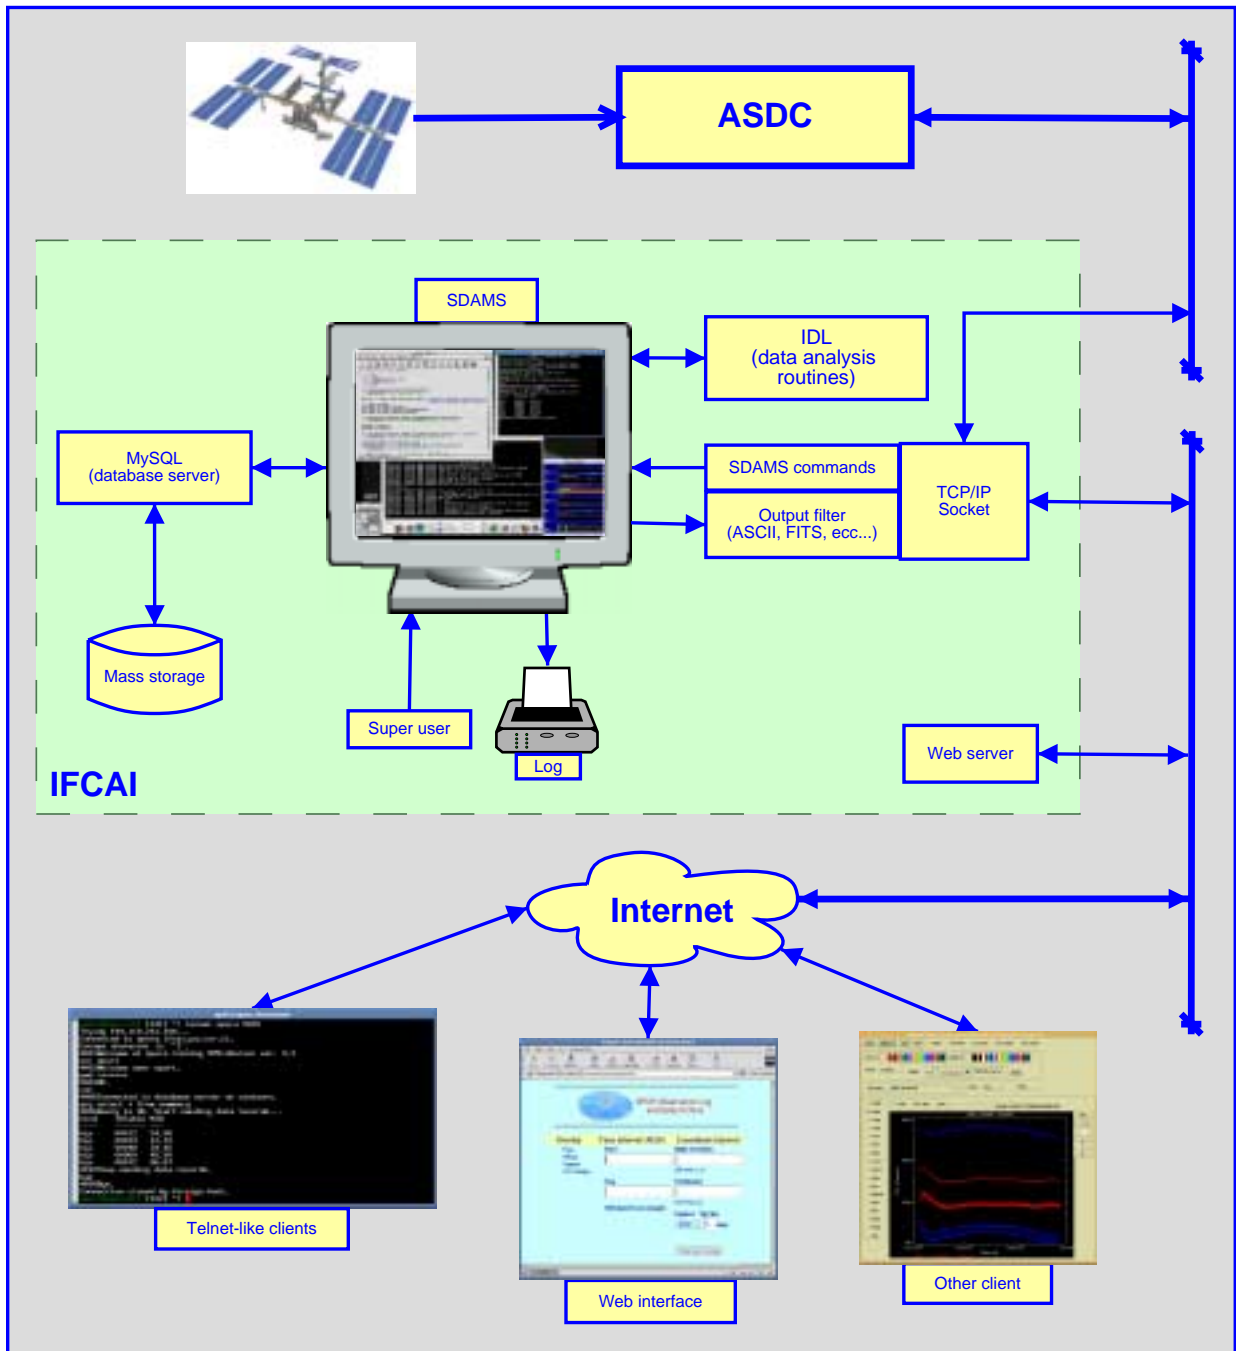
ASDC

SDAMS

IDL
(data analysis
routines)

MySQL
(database server)

SDAMS commands

Output filter
(ASCII, FITS, ecc...)

TCP/IP
Socket

Mass storage

Super user

Log

Web server

IFCAI

Internet

Telnet-like clients

Web interface

Other client